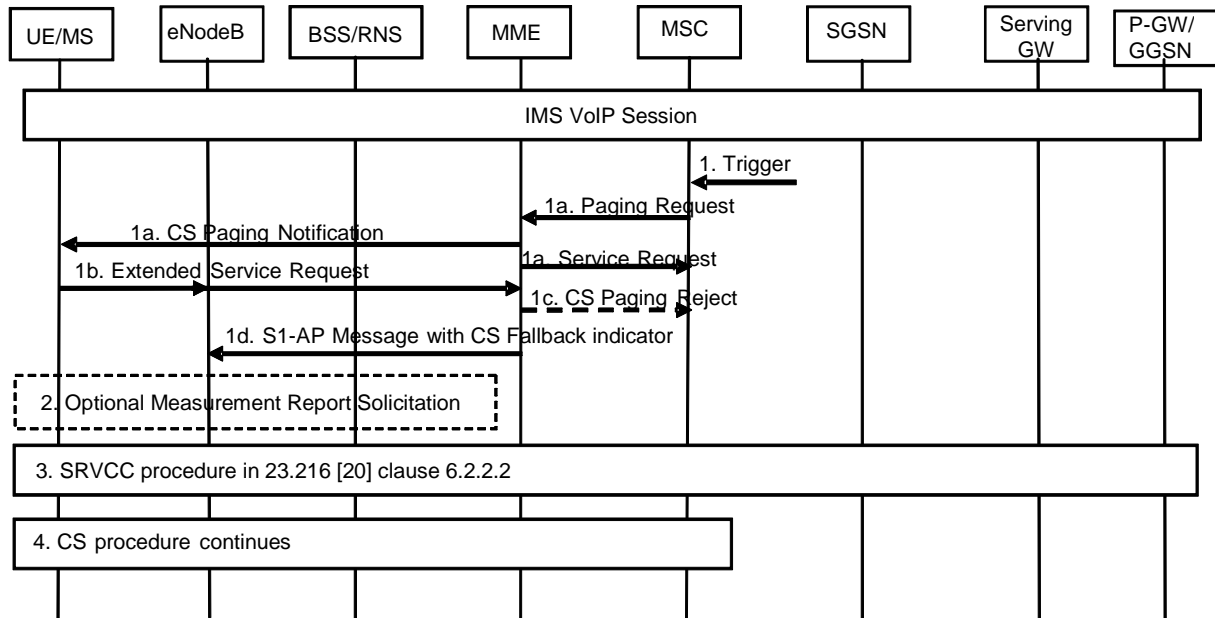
UE/MS

eNodeB

BSS/RNS

MME

MSC

SGSN

Serving GW

P-GW/ GGSN

IMS VoIP Session

1. Trigger

1a. Paging Request

1a. CS Paging Notification

1a. Service Request

1b. Extended Service Request

1c. CS Paging Reject

1d. S1-AP Message with CS Fallback indicator

2. Optional Measurement Report Solicitation

3. SRVCC procedure in 23.216 [20] clause 6.2.2.2

4. CS procedure continues